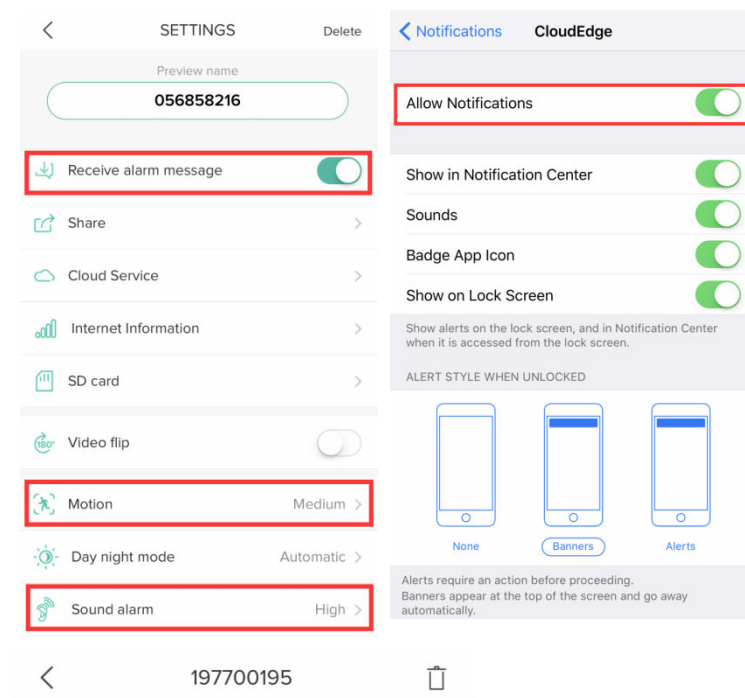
SETTINGS Delete

Preview name

056858216

Receive alarm message

Share

Cloud Service

Internet Information

SD card

180° Video flip

Motion Medium

Day night mode Automatic

Sound alarm High

197700195

Notifications CloudEdge

Allow Notifications

Show in Notification Center

Sounds

Badge App Icon

Show on Lock Screen

Show alerts on the lock screen, and in Notification Center when it is accessed from the lock screen.

ALERT STYLE WHEN UNLOCKED

None Banners Alerts

Alerts require an action before proceeding.
Banners appear at the top of the screen and go away automatically.